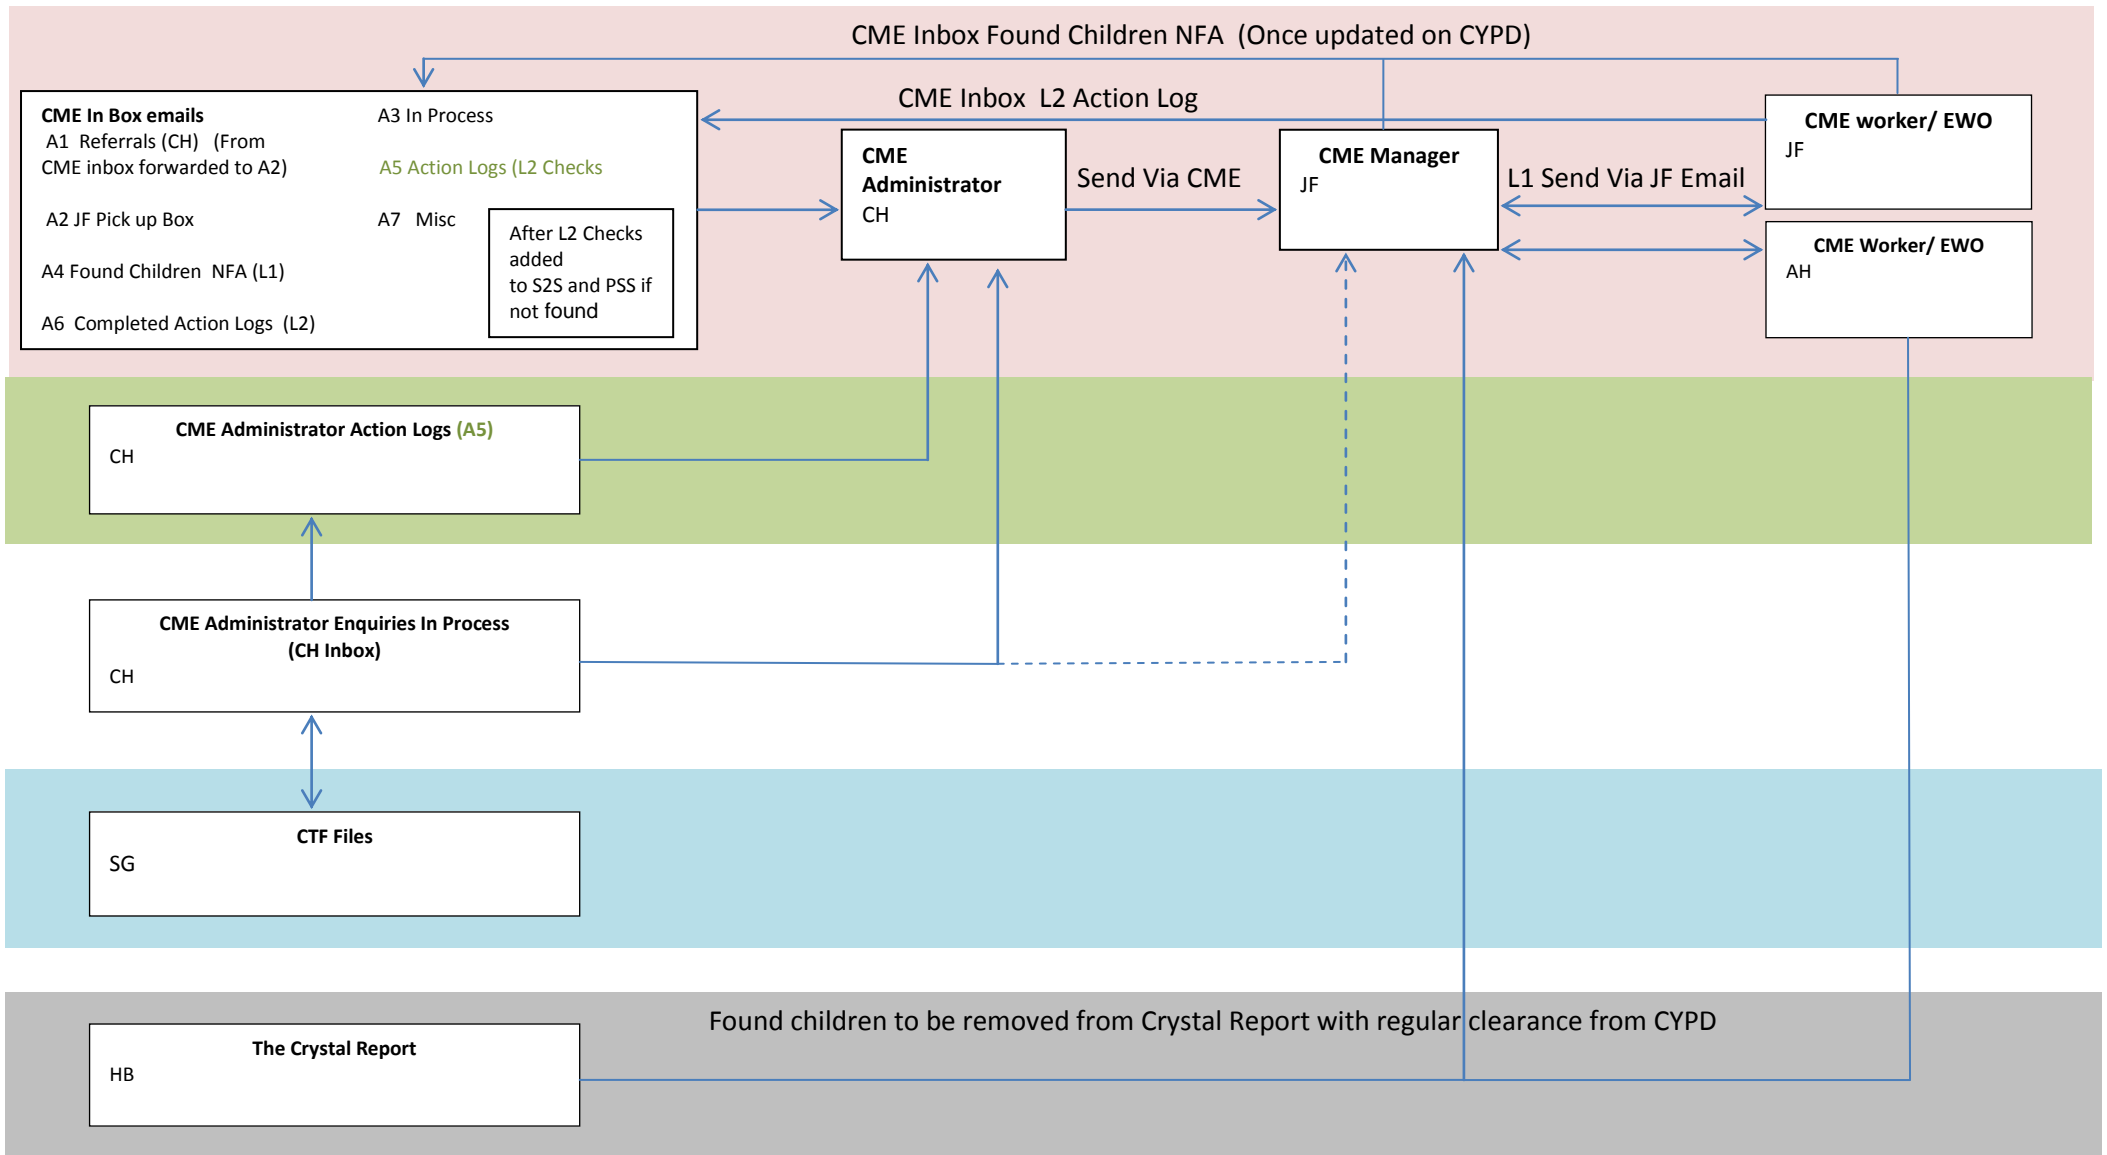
CME Inbox Found Children NFA (Once updated on CYPD)

CME Inbox L2 Action Log

CME In Box emails
A1 Referrals (CH) (From CME inbox forwarded to A2)

A2 JF Pick up Box

A4 Found Children NFA (L1)

A6 Completed Action Logs (L2)

A3 In Process

A5 Action Logs (L2 Checks

A7 Misc

After L2 Checks added to S2S and PSS if not found

CME Administrator
CH

Send Via CME

CME Manager
JF

L1 Send Via JF Email

CME worker/ EWO
JF

CME Worker/ EWO
AH

CME Administrator Action Logs (A5)
CH

CME Administrator Enquiries In Process (CH Inbox)
CH

CTF Files
SG

Found children to be removed from Crystal Report with regular clearance from CYPD

The Crystal Report
HB